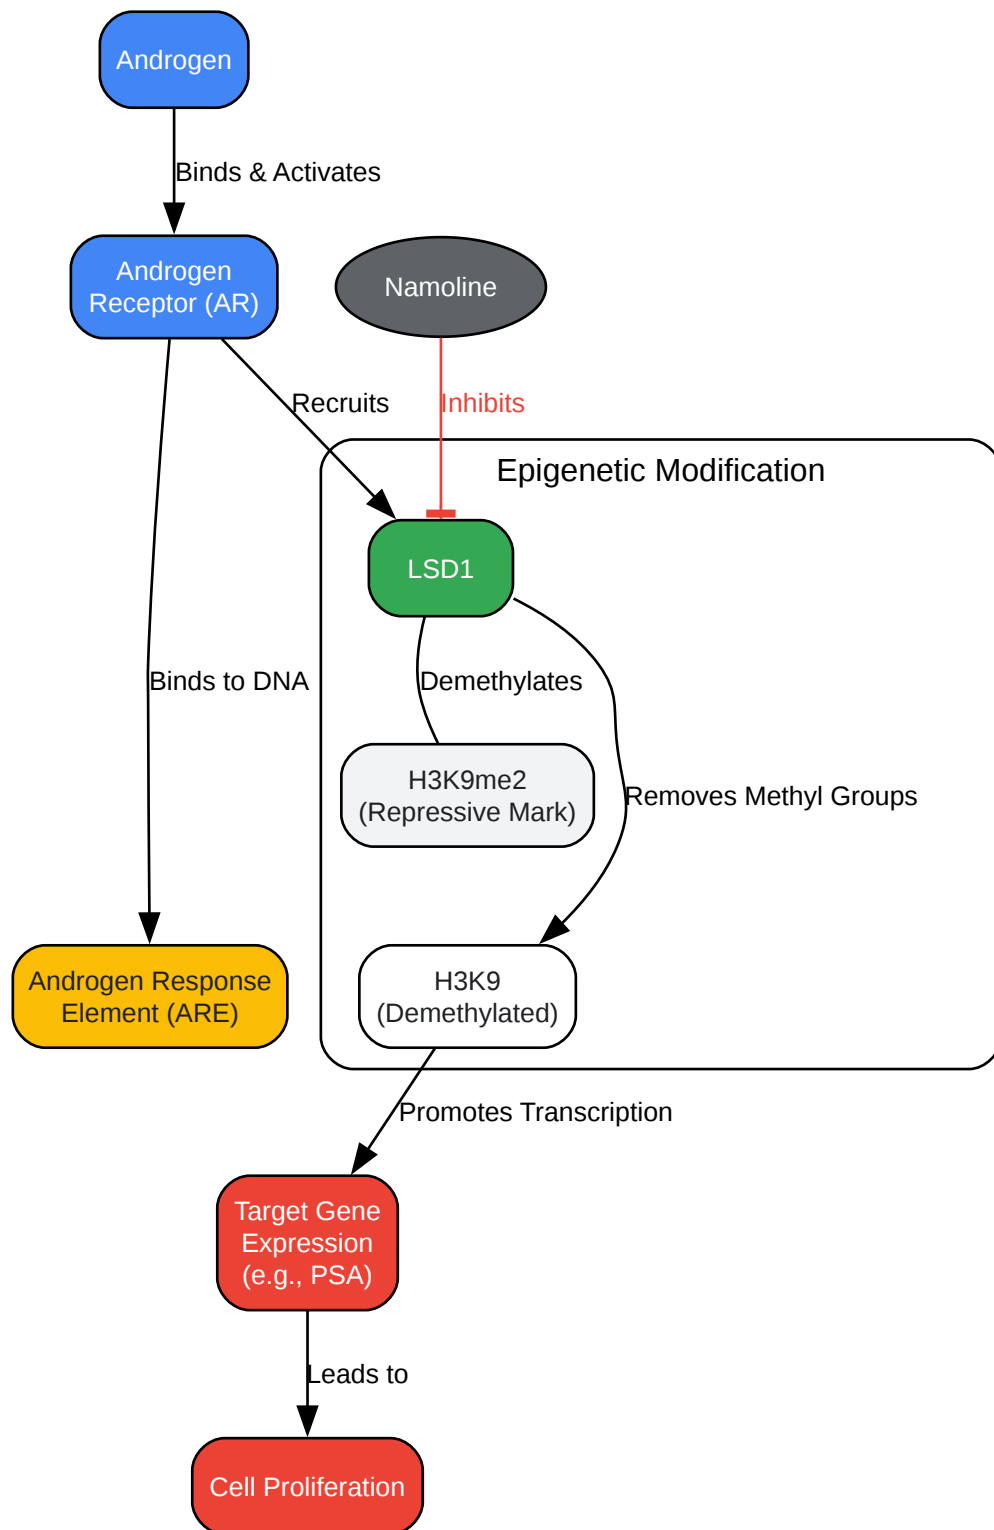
Androgen

Binds & Activates

Androgen Receptor (AR)

Namoline

Recruits

Inhibits

Epigenetic Modification

LSD1

Binds to DNA

Demethylates

H3K9me2
(Repressive Mark)

Removes Methyl Groups

Androgen Response Element (ARE)

H3K9
(Demethylated)

Promotes Transcription

Target Gene Expression (e.g., PSA)

Leads to

Cell Proliferation